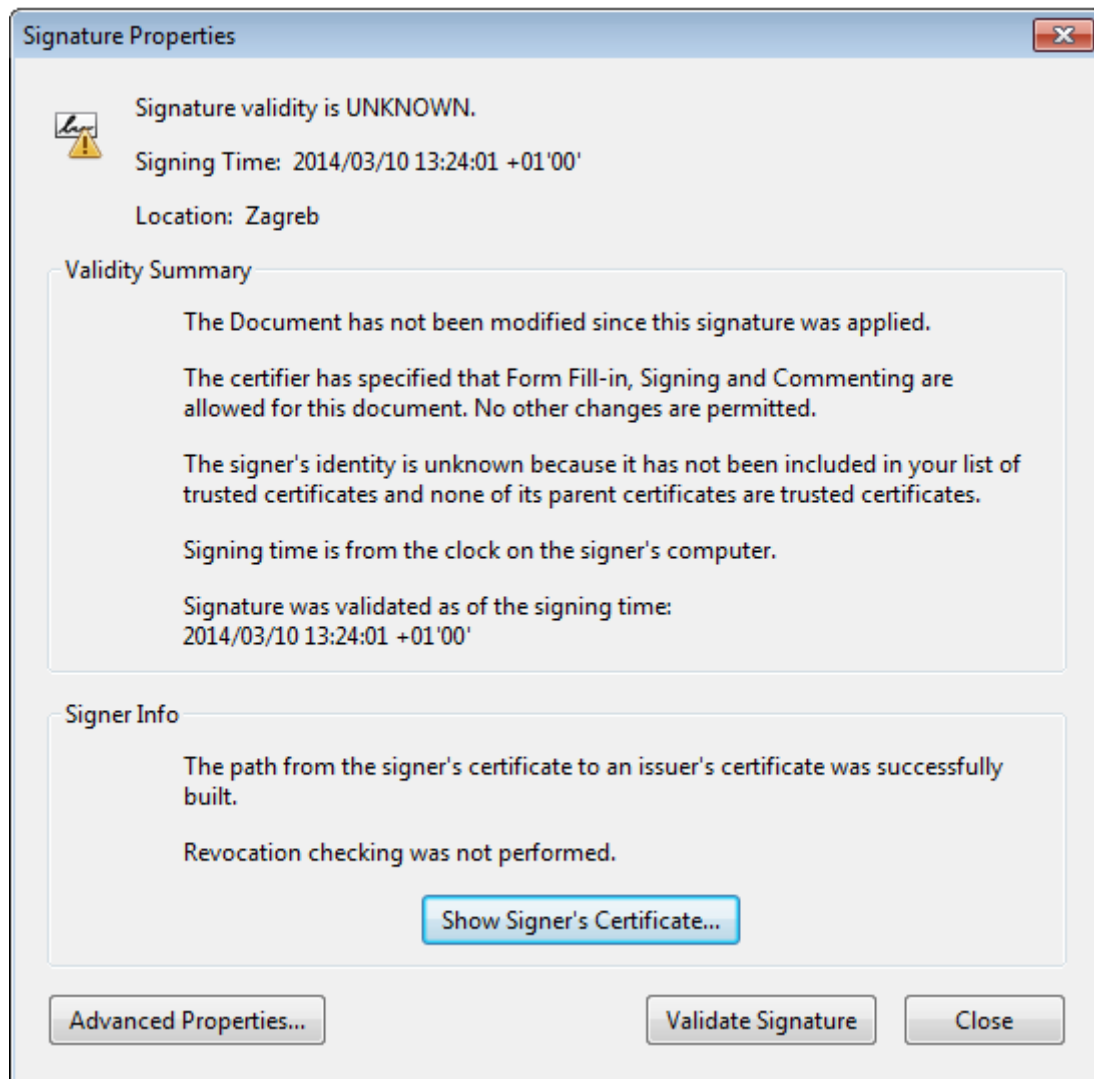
Signature Properties

Signature validity is UNKNOWN.

Signing Time: 2014/03/10 13:24:01 +01'00'

Location: Zagreb

Validity Summary

The Document has not been modified since this signature was applied.

The certifier has specified that Form Fill-in, Signing and Commenting are allowed for this document. No other changes are permitted.

The signer's identity is unknown because it has not been included in your list of trusted certificates and none of its parent certificates are trusted certificates.

Signing time is from the clock on the signer's computer.

Signature was validated as of the signing time:
2014/03/10 13:24:01 +01'00'

Signer Info

The path from the signer's certificate to an issuer's certificate was successfully built.

Revocation checking was not performed.

Show Signer's Certificate...

Advanced Properties...

Validate Signature

Close